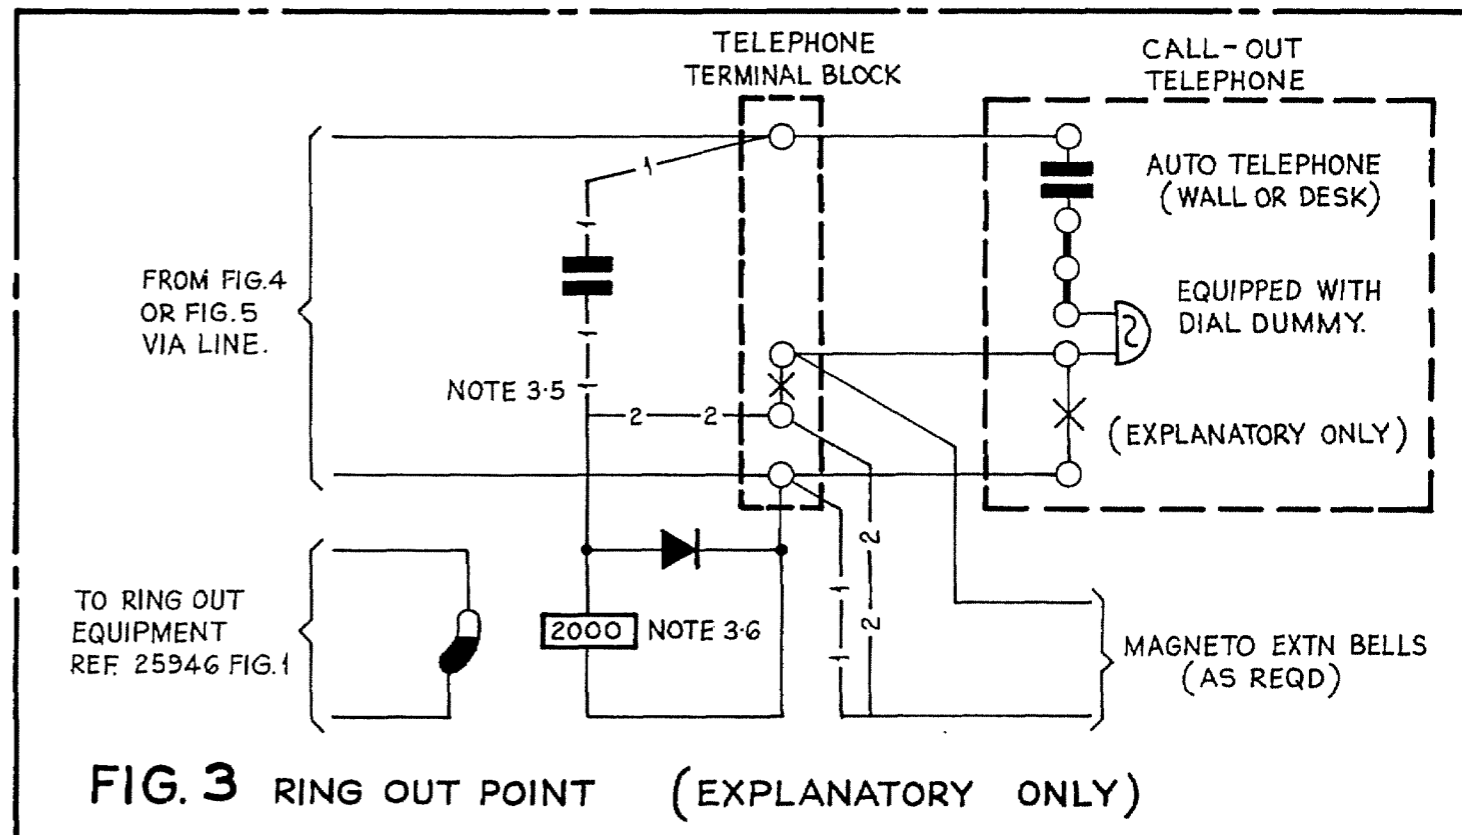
TELEPHONE TERMINAL BLOCK

CALL-OUT TELEPHONE

AUTO TELEPHONE (WALL OR DESK)

EQUIPPED WITH DIAL DUMMY.

(EXPLANATORY ONLY)

FROM FIG.4 OR FIG.5 VIA LINE.

1

NOTE 3·5

2

2

2

1

2

1

TO RING OUT EQUIPMENT REF. 25946 FIG.1

2000

NOTE 3·6

MAGNETO EXTN BELLS (AS REQD)

FIG. 3 RING OUT POINT (EXPLANATORY ONLY)